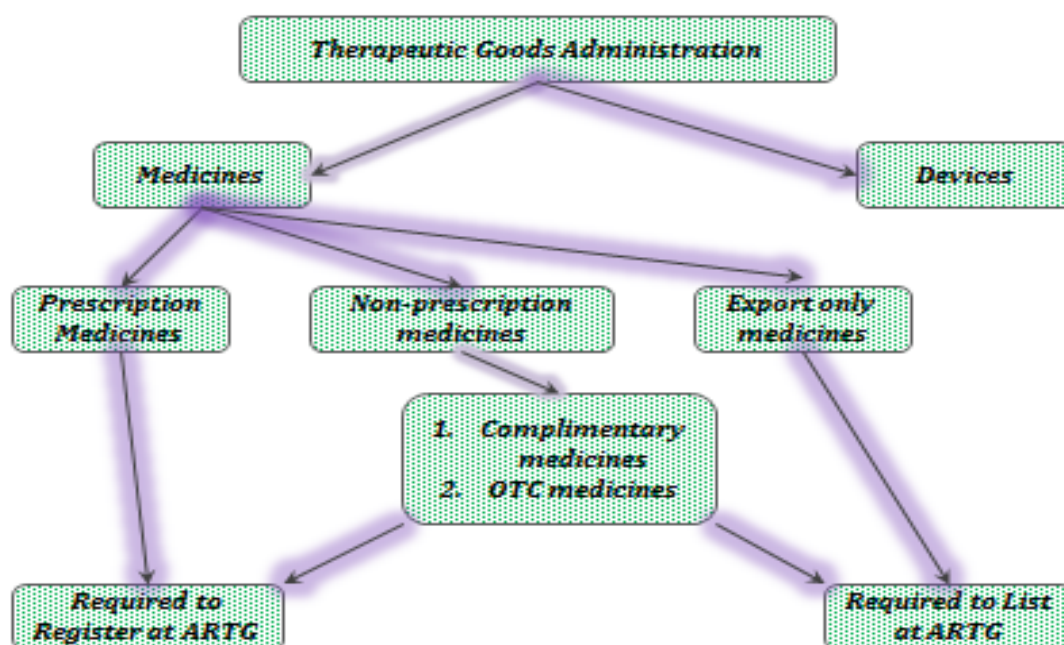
Therapeutic Goods Administration

Medicines

Devices

Prescription Medicines

Non-prescription medicines

Export only medicines

1. Complimentary medicines
2. OTC medicines

Required to Register at ARTG

Required to List at ARTG